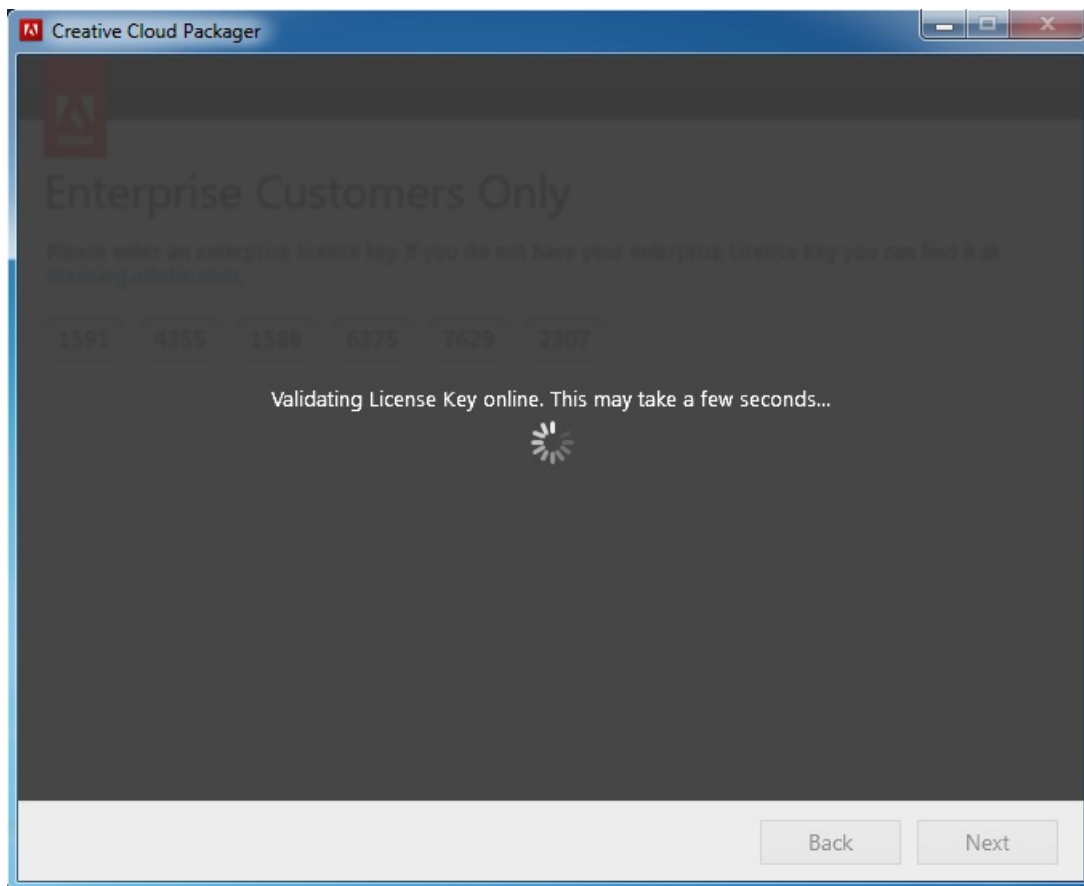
Creative Cloud Packager

Enterprise Customers Only

Please enter an enterprise license key. If you do not have your enterprise License Key you can find it at licensing.adobe.com.

1591 4355 1588 6375 7629 2307

Validating License Key online. This may take a few seconds...

Back Next